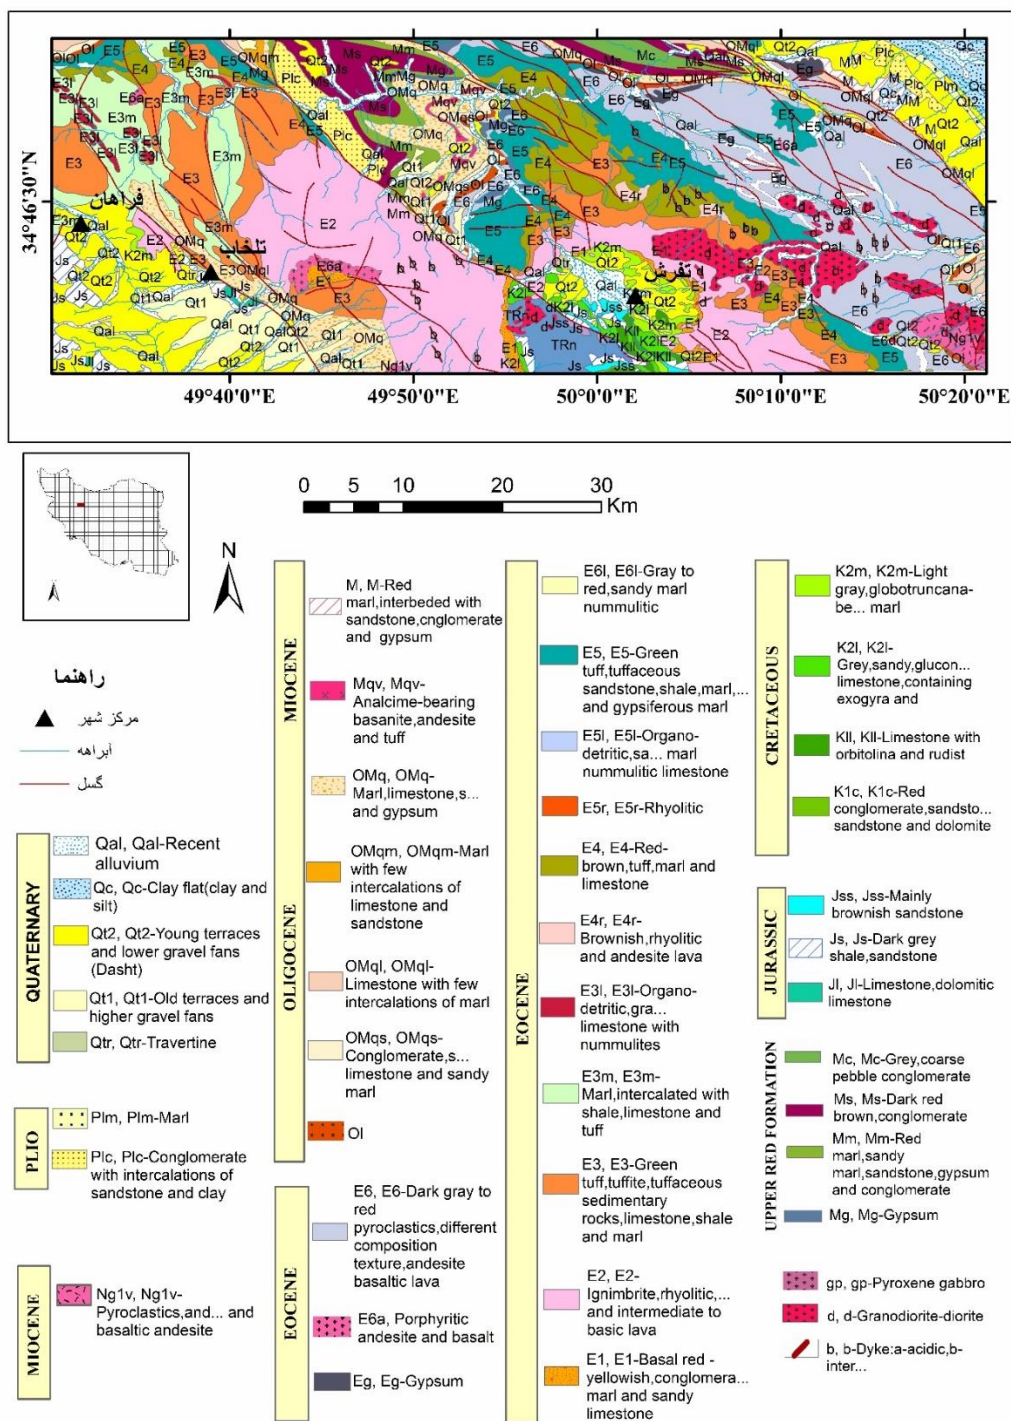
34°46'30"N

فراهان
تلخاب
تفرش

49°40'0"E 49°50'0"E 50°0'0"E 50°10'0"E 50°20'0"E

0 5 10 20 30 Km

N

راهنما
مرکز شهر
آبراهه
گسل

QUATERNARY
Qal, Qal-Recent alluvium
Qc, Qc-Clay flat(clay and silt)
Qt2, Qt2-Young terraces and lower gravel fans (Dasht)
Qt1, Qt1-Old terraces and higher gravel fans
Qtr, Qtr-Travertine

PLIO
Plm, Plm-Marl
Plc, Plc-Conglomerate with intercalations of sandstone and clay

MIOCENE
Ng1v, Ng1v-Pyroclastics,and... and basaltic andesite

MIOCENE
M, M-Red marl,interbeded with sandstone,cnglomerate and gypsum
Mqv, Mqv-Analcime-bearing basanite,andesite and tuff
OMq, OMq-Marl,limestone,s... and gypsum

OLIGOCENE
OMqm, OMqm-Marl with few intercalations of limestone and sandstone
OMql, OMql-Limestone with few intercalations of marl
OMqs, OMqs-Conglomerate,s... limestone and sandy marl
Ol

EOCENE
E6, E6-Dark gray to red pyroclastics,different composition texture,andesite basaltic lava
E6a, Porphyritic andesite and basalt
Eg, Eg-Gypsum

EOCENE
E6l, E6l-Gray to red,sandy marl nummulitic
E5, E5-Green tuff,tuffaceous sandstone,shale,marl,... and gypsiferous marl
E5l, E5l-Organo-detritic,sa... marl nummulitic limestone
E5r, E5r-Rhyolitic
E4, E4-Red-brown,tuff,marl and limestone
E4r, E4r-Brownish,rhyolitic and andesite lava
E3l, E3l-Organo-detritic,gra... limestone with nummulites
E3m, E3m-Marl,intercalated with shale,limestone and tuff
E3, E3-Green tuff,tuffite,tuffaceous sedimentary rocks,limestone,shale and marl
E2, E2-Ignimbrite,rhyolitic,... and intermediate to basic lava
E1, E1-Basal red - yellowish,conglomera... marl and sandy limestone

CRETACEOUS
K2m, K2m-Light gray,globotruncana-be... marl
K2l, K2l-Grey,sandy,glucon... limestone,containing exogyra and
Kll, Kll-Limestone with orbitolina and rudist
K1c, K1c-Red conglomerate,sandsto... sandstone and dolomite

JURASSIC
Jss, Jss-Mainly brownish sandstone
Js, Js-Dark grey shale,sandstone
Jl, Jl-Limestone,dolomitic limestone

UPPER RED FORMATION
Mc, Mc-Grey,coarse pebble conglomerate
Ms, Ms-Dark red brown,conglomerate
Mm, Mm-Red marl,sandy marl,sandstone,gypsum and conglomerate
Mg, Mg-Gypsum

gp, gp-Pyroxene gabbro
d, d-Granodiorite-diorite
b, b-Dyke:a-acidic,b-inter...